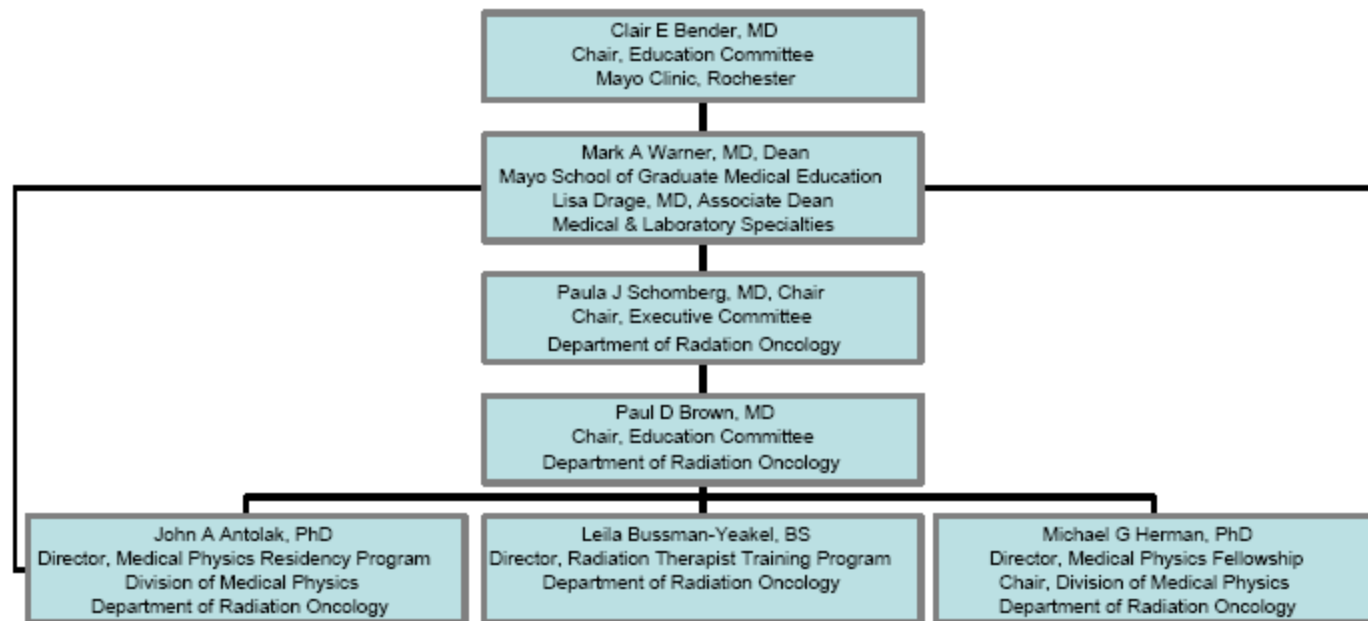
Clair E Bender, MD
Chair, Education Committee
Mayo Clinic, Rochester

Mark A Warner, MD, Dean
Mayo School of Graduate Medical Education
Lisa Drage, MD, Associate Dean
Medical & Laboratory Specialties

Paula J Schomberg, MD, Chair
Chair, Executive Committee
Department of Radiation Oncology

Paul D Brown, MD
Chair, Education Committee
Department of Radiation Oncology

John A Antolak, PhD
Director, Medical Physics Residency Program
Division of Medical Physics
Department of Radiation Oncology

Leila Bussman-Yeakel, BS
Director, Radiation Therapist Training Program
Department of Radiation Oncology

Michael G Herman, PhD
Director, Medical Physics Fellowship
Chair, Division of Medical Physics
Department of Radiation Oncology